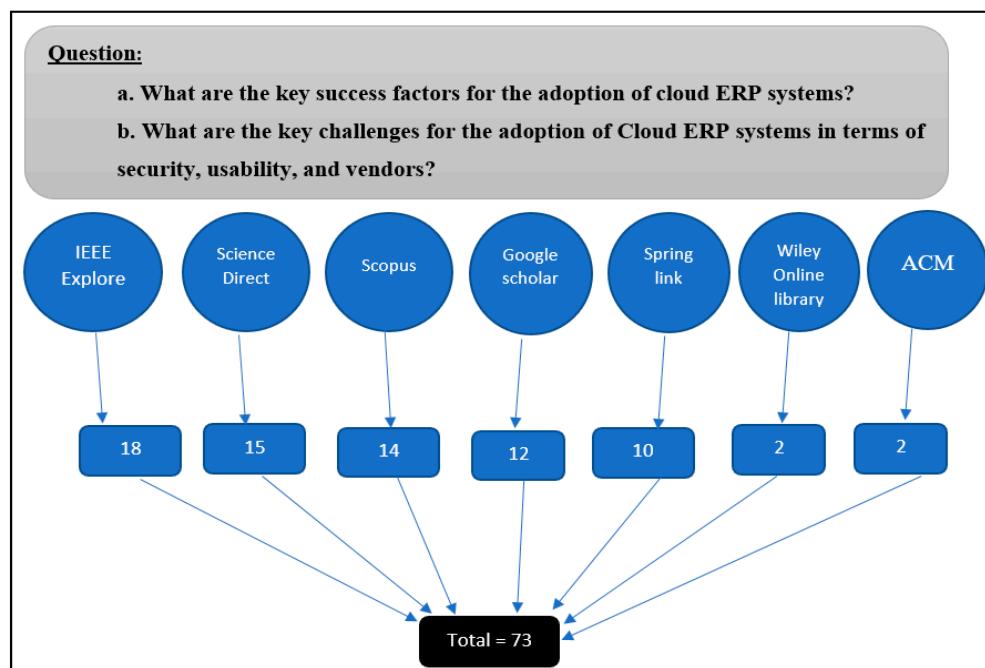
Question:

a. What are the key success factors for the adoption of cloud ERP systems?

b. What are the key challenges for the adoption of Cloud ERP systems in terms of security, usability, and vendors?

IEEE Explore

Science Direct

Scopus

Google scholar

Spring link

Wiley Online library

ACM

18

15

14

12

10

2

2

Total = 73